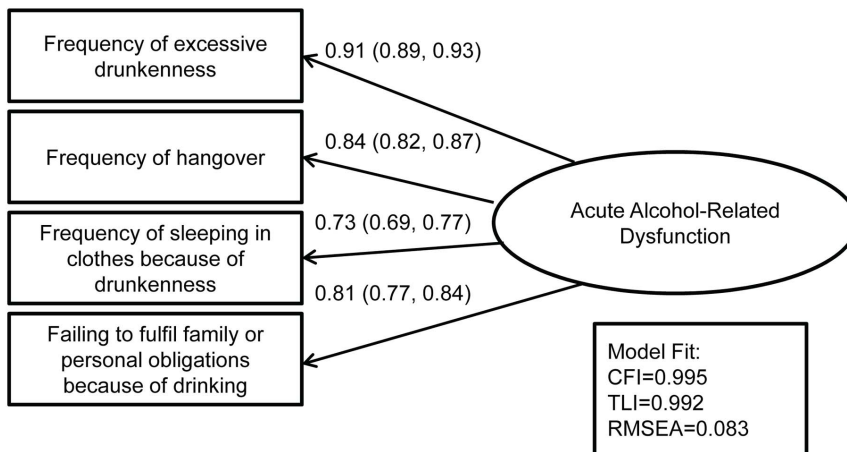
Frequency of excessive drunkenness

0.91 (0.89, 0.93)

Frequency of hangover

0.84 (0.82, 0.87)

Frequency of sleeping in clothes because of drunkenness

0.73 (0.69, 0.77)

Acute Alcohol-Related Dysfunction

0.81 (0.77, 0.84)

Failing to fulfil family or personal obligations because of drinking

Model Fit:
CFI=0.995
TLI=0.992
RMSEA=0.083